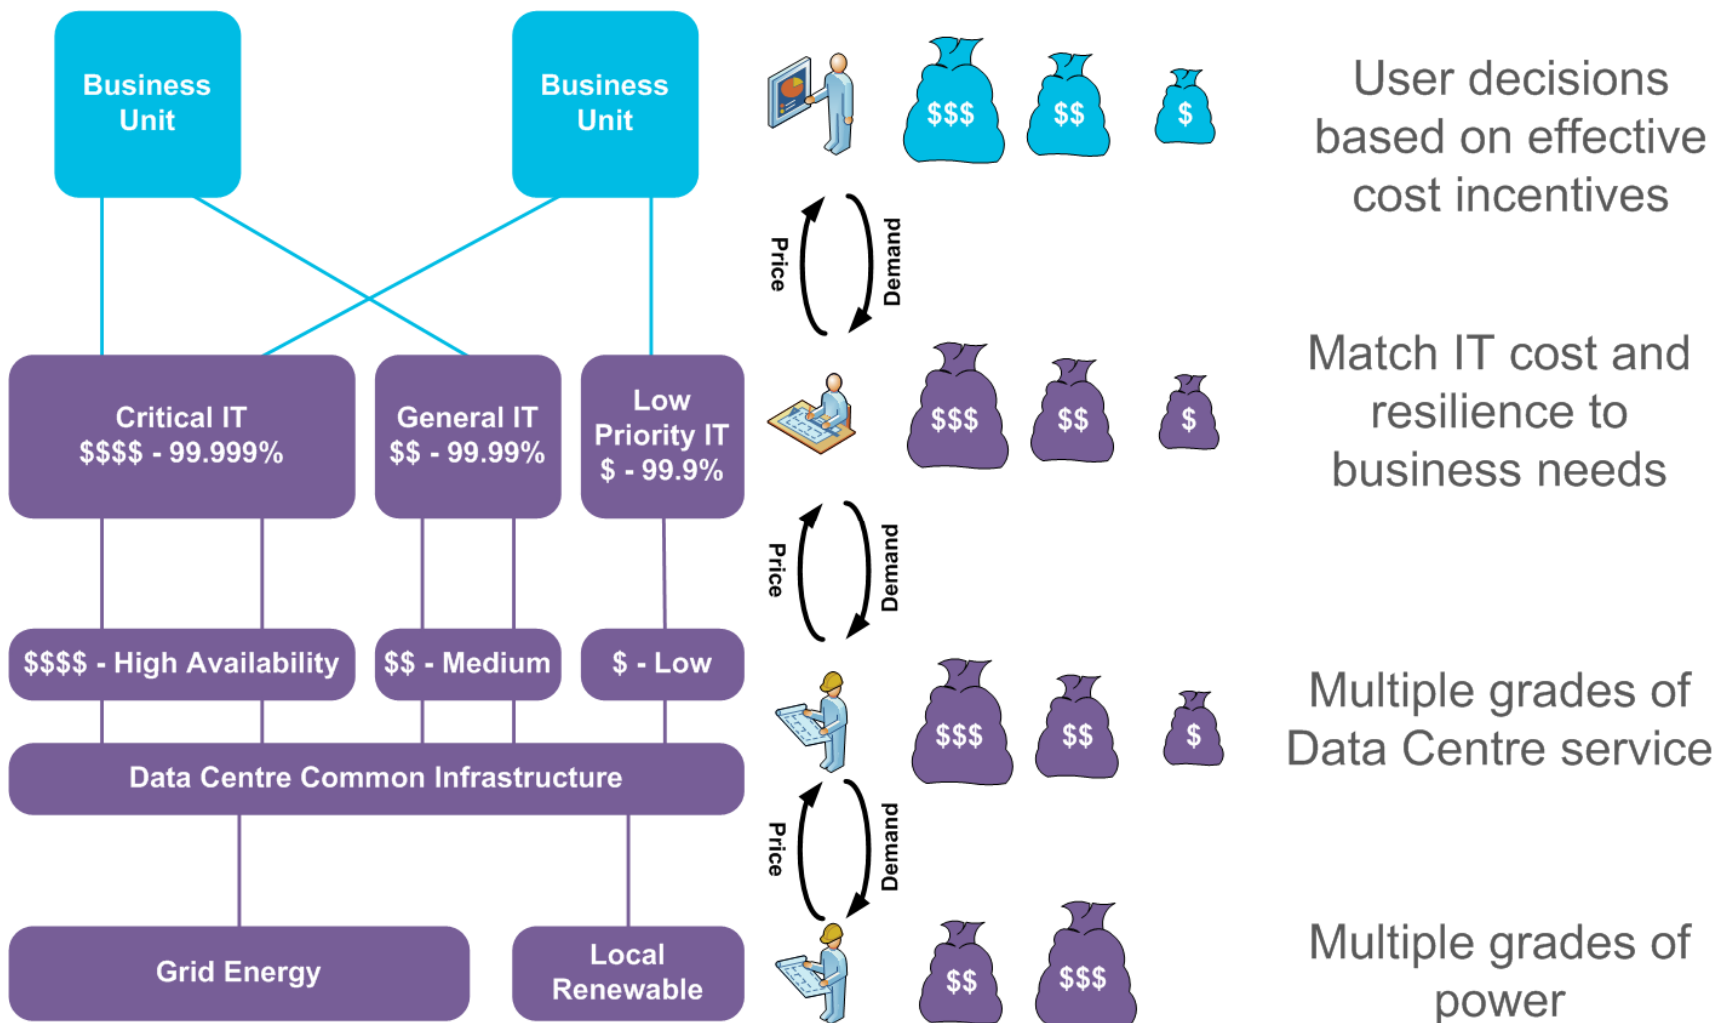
Business Unit

Business Unit

Critical IT
$$$$ - 99.999%

General IT
$$ - 99.99%

Low Priority IT
$ - 99.9%

$$$$ - High Availability

$$ - Medium

$ - Low

Data Centre Common Infrastructure

Grid Energy

Local Renewable

$$$ $$ $

User decisions based on effective cost incentives

Price Demand

$$$ $$ $

Match IT cost and resilience to business needs

Price Demand

$$$ $$ $

Multiple grades of Data Centre service

Price Demand

$$ $$$

Multiple grades of power